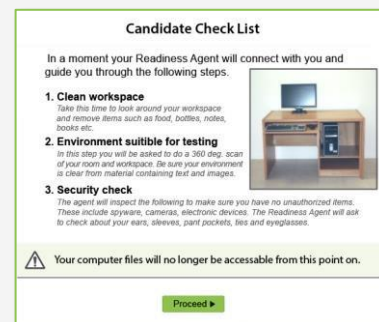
Candidate Check List

In a moment your Readiness Agent will connect with you and guide you through the following steps.

1. Clean workspace
Take this time to look around your workspace and remove items such as food, bottles, notes, books etc.

2. Environment suitible for testing
In this step you will be asked to do a 360 deg. scan of your room and workspace. Be sure your environment is clear from material containing text and images.

3. Security check
The agent will inspect the following to make sure you have no unauthorized items. These include spyware, cameras, electronic devices. The Readiness Agent will ask to check about your ears, sleeves, pant pockets, ties and eyeglasses.

Your computer files will no longer be accessable from this point on.

Proceed ▶